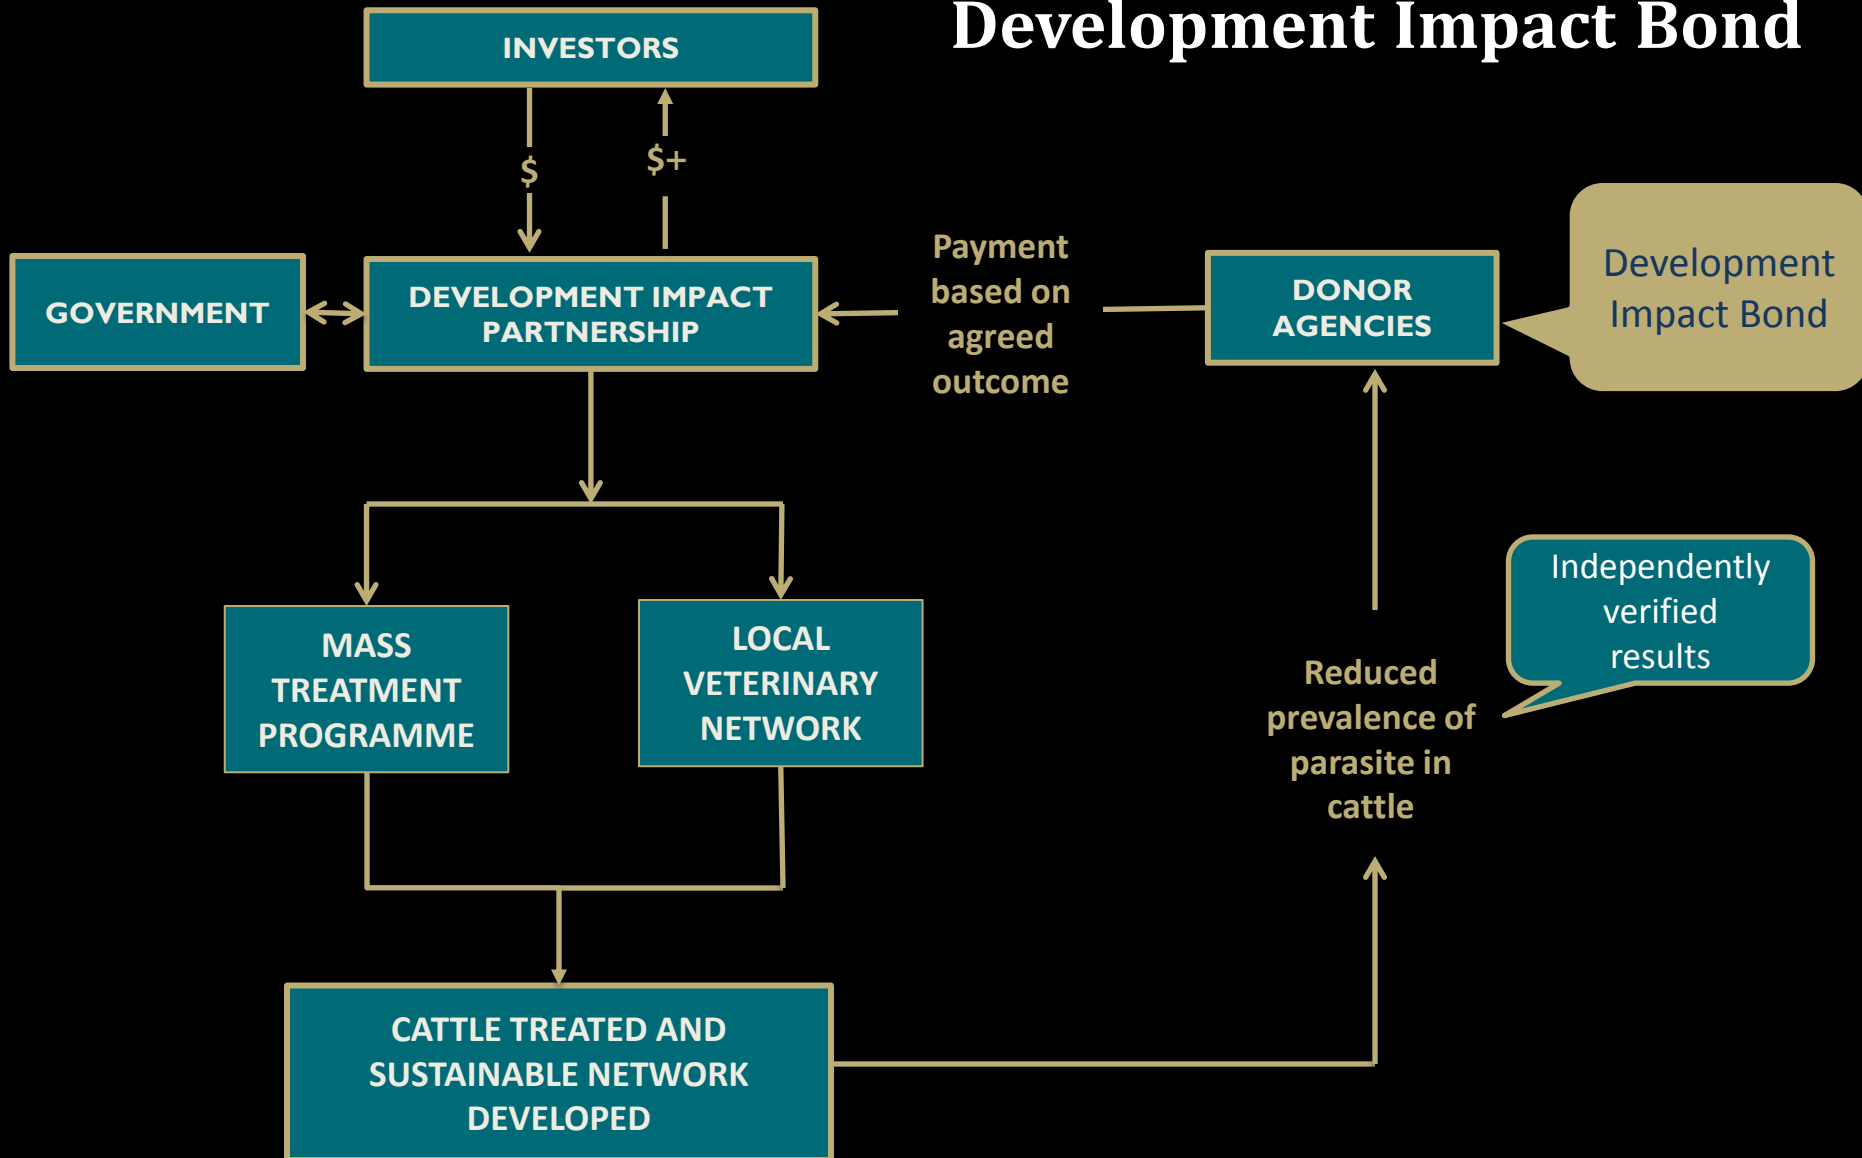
Development Impact Bond

INVESTORS

$

$+

GOVERNMENT

DEVELOPMENT IMPACT PARTNERSHIP

Payment based on agreed outcome

DONOR AGENCIES

Development Impact Bond

MASS TREATMENT PROGRAMME

LOCAL VETERINARY NETWORK

Independently verified results

Reduced prevalence of parasite in cattle

CATTLE TREATED AND SUSTAINABLE NETWORK DEVELOPED